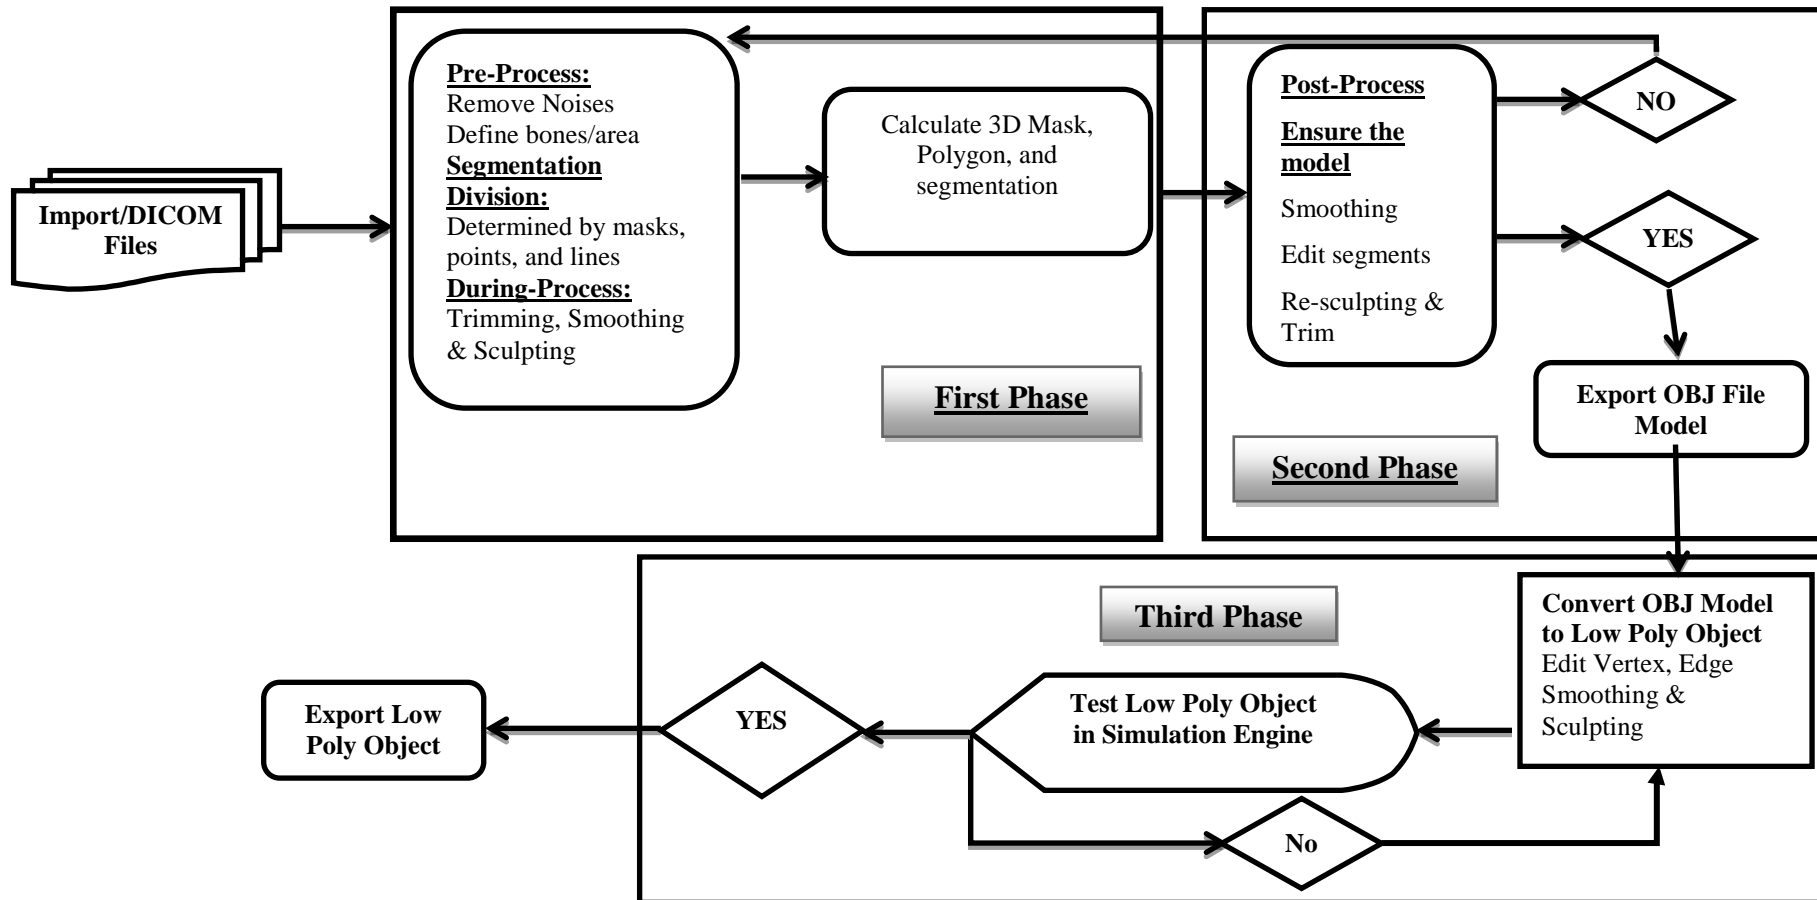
Import/DICOM Files

Pre-Process:
Remove Noises
Define bones/area
Segmentation Division:
Determined by masks, points, and lines
During-Process:
Trimming, Smoothing & Sculpting

Calculate 3D Mask, Polygon, and segmentation

First Phase

Post-Process
Ensure the model
Smoothing
Edit segments
Re-sculpting & Trim

NO

YES

Export OBJ File Model

Second Phase

Third Phase

Convert OBJ Model to Low Poly Object
Edit Vertex, Edge Smoothing & Sculpting

Test Low Poly Object in Simulation Engine

YES

No

Export Low Poly Object